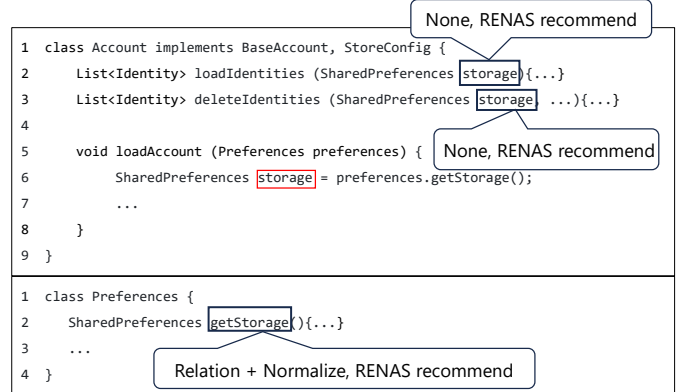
None, RENAS recommend

1 class Account implements BaseAccount, StoreConfig {
2 List<Identity> loadIdentities (SharedPreferences storage){...}
3 List<Identity> deleteIdentities (SharedPreferences storage, ...){...}
4
5 void loadAccount (Preferences preferences) {
6 SharedPreferences storage = preferences.getStorage();
7 ...
8 }
9 }

None, RENAS recommend

1 class Preferences {
2 SharedPreferences getStorage(){...}
3 ...
4 }

Relation + Normalize, RENAS recommend